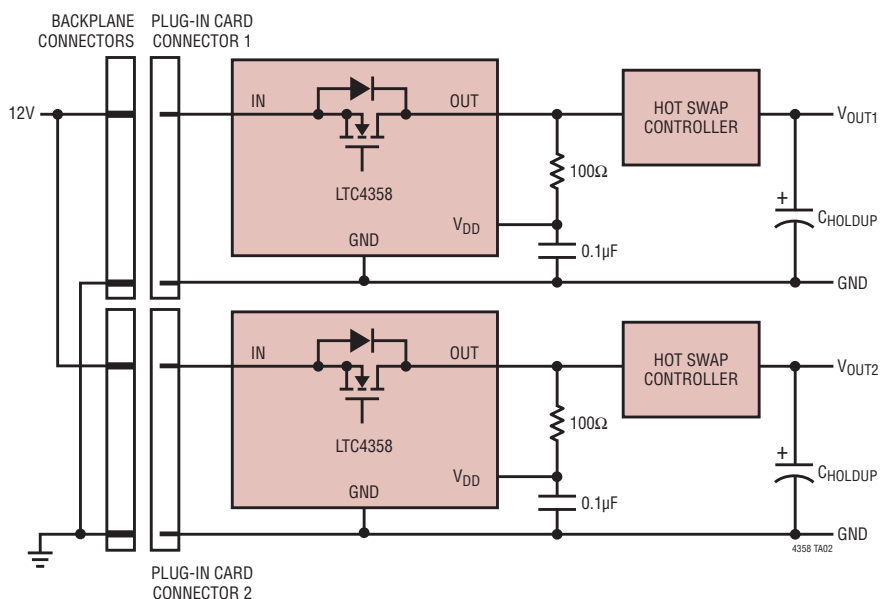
BACKPLANE CONNECTORS

PLUG-IN CARD CONNECTOR 1

12V

IN

OUT

LTC4358

$V_{DD}$

GND

100Ω

0.1µF

HOT SWAP CONTROLLER

$V_{OUT1}$

+

$C_{HOLDUP}$

GND

IN

OUT

LTC4358

$V_{DD}$

GND

100Ω

0.1µF

HOT SWAP CONTROLLER

$V_{OUT2}$

+

$C_{HOLDUP}$

GND

4358 TA02

PLUG-IN CARD CONNECTOR 2